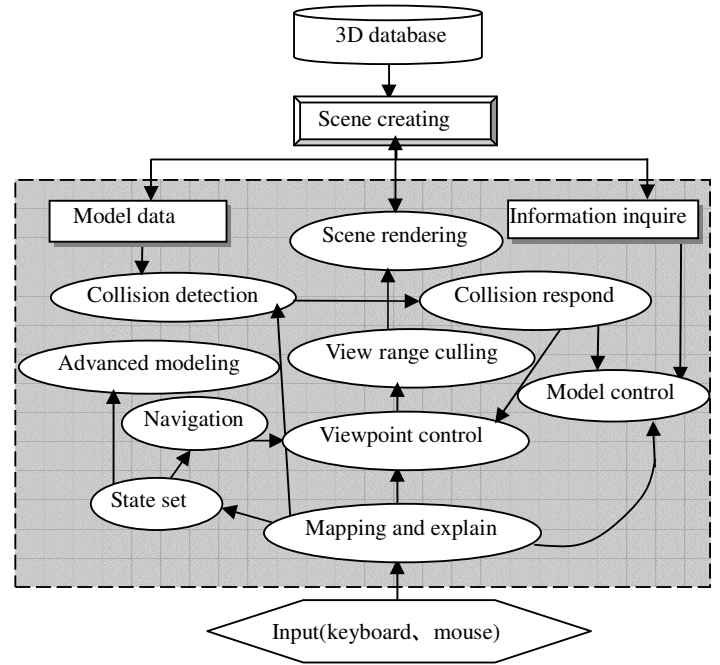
3D database

Scene creating

Model data

Scene rendering

Information inquire

Collision detection

Collision respond

View range culling

Advanced modeling

Model control

Navigation

Viewpoint control

State set

Mapping and explain

Input(keyboard、 mouse)